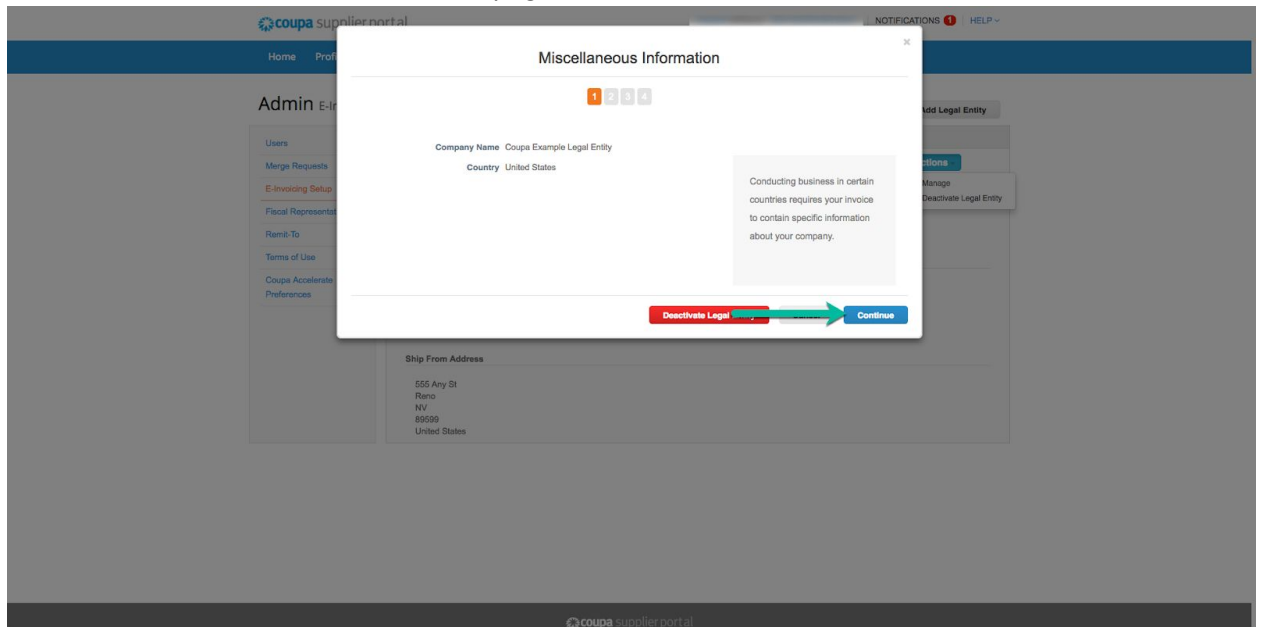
coupa supplier portal

NOTIFICATIONS 1 HELP

Home Profi

Admin E-I

Add Legal Entity

Users
Merge Requests
E-Invoicing Setup
Fiscal Representat
Remit-To
Terms of Use
Coupa Accelerate Preferences

ctions
Manage
Deactivate Legal Entity

Miscellaneous Information

×

1 2 3 4

Company Name Coupa Example Legal Entity
Country United States

Conducting business in certain countries requires your invoice to contain specific information about your company.

Deactivate Legal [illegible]
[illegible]
Continue

Ship From Address

555 Any St
Reno
NV
89599
United States

coupa supplier portal